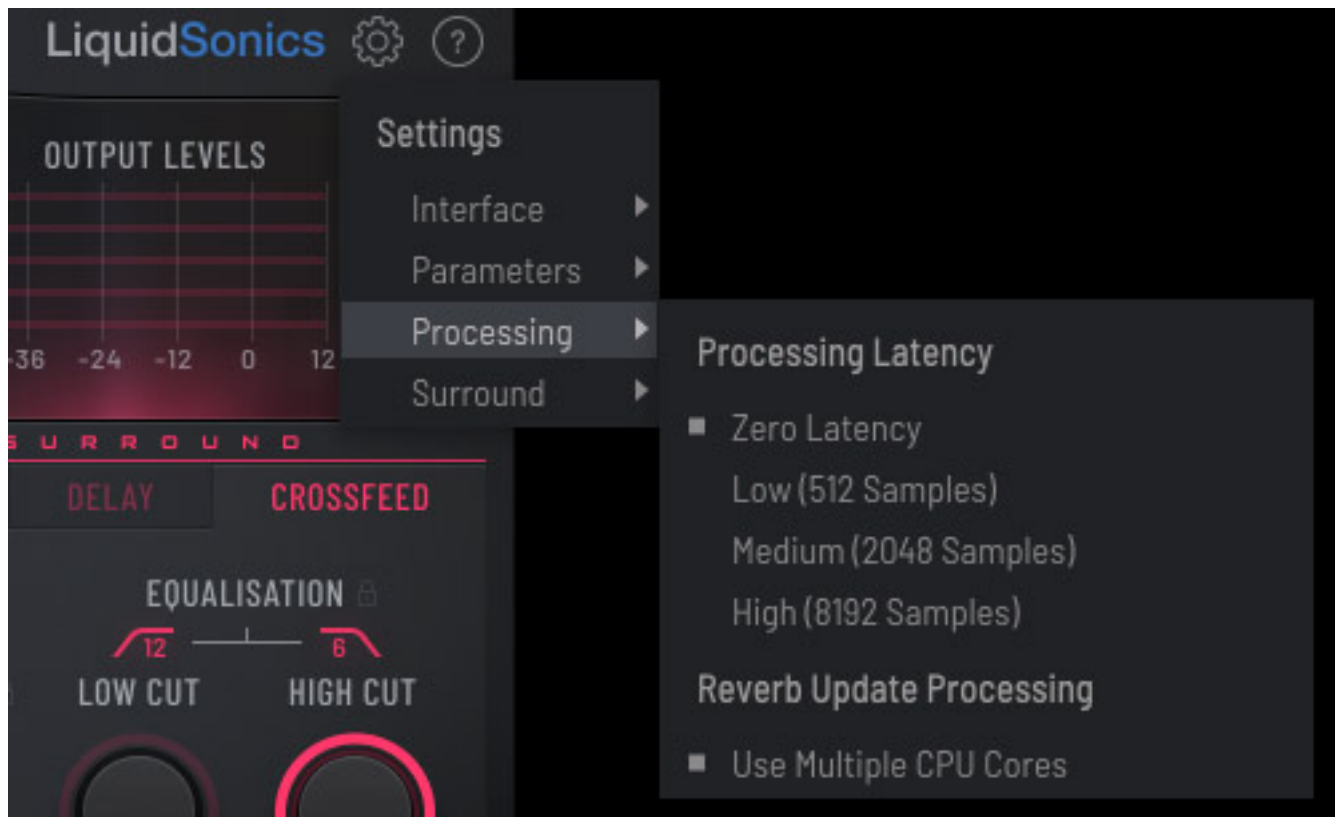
LiquidSonics

OUTPUT LEVELS

-36 -24 -12 0 12

SURROUND

DELAY CROSSFEED

EQUALISATION

12 6

LOW CUT HIGH CUT

Settings

Interface

Parameters

Processing

Surround

Processing Latency

Zero Latency

Low (512 Samples)

Medium (2048 Samples)

High (8192 Samples)

Reverb Update Processing

Use Multiple CPU Cores